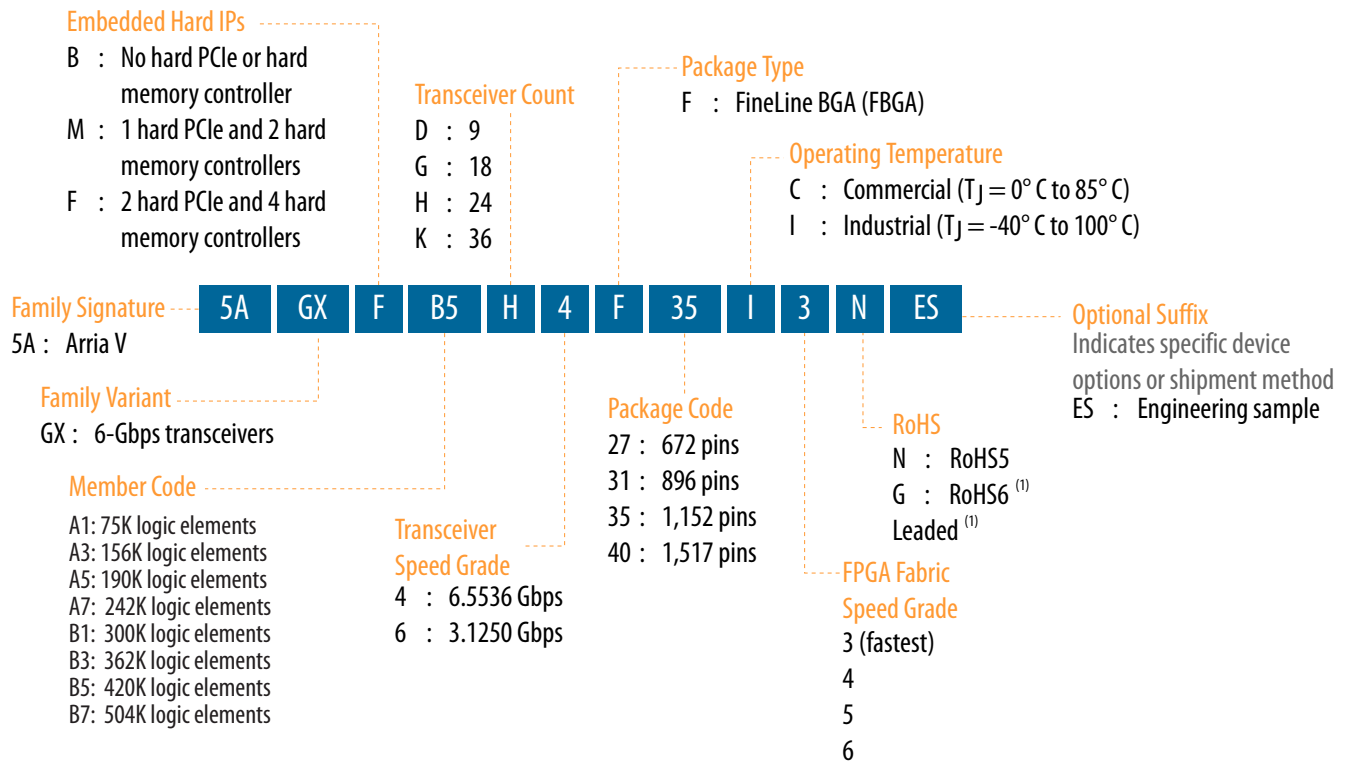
Embedded Hard IPs
B : No hard PCIe or hard memory controller
M : 1 hard PCIe and 2 hard memory controllers
F : 2 hard PCIe and 4 hard memory controllers

Transceiver Count
D : 9
G : 18
H : 24
K : 36

Package Type
F : FineLine BGA (FBGA)

Operating Temperature
C : Commercial ($T_J = 0°$ C to $85°$ C)
I : Industrial ($T_J = -40°$ C to $100°$ C)

Family Signature
5A : Arria V

| 5A | GX | F | B5 | H | 4 | F | 35 | I | 3 | N | ES |
|---|---|---|---|---|---|---|---|---|---|---|---|

Optional Suffix
Indicates specific device options or shipment method
ES : Engineering sample

Family Variant
GX : 6-Gbps transceivers

Member Code
A1: 75K logic elements
A3: 156K logic elements
A5: 190K logic elements
A7: 242K logic elements
B1: 300K logic elements
B3: 362K logic elements
B5: 420K logic elements
B7: 504K logic elements

Transceiver Speed Grade
4 : 6.5536 Gbps
6 : 3.1250 Gbps

Package Code
27 : 672 pins
31 : 896 pins
35 : 1,152 pins
40 : 1,517 pins

RoHS
N : RoHS5
G : RoHS6 $^{(1)}$
Leaded $^{(1)}$

FPGA Fabric Speed Grade
3 (fastest)
4
5
6